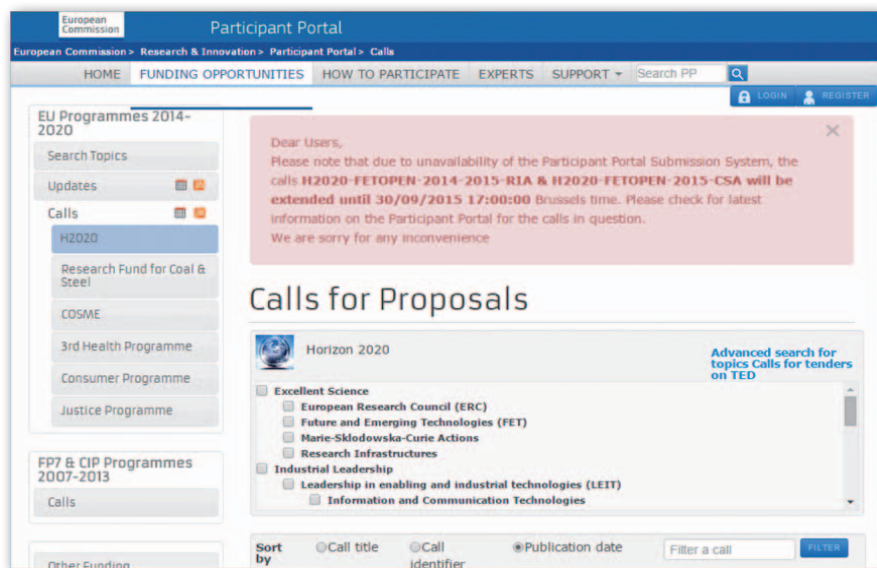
European Commission

Participant Portal

European Commission > Research & Innovation > Participant Portal > Calls

HOME FUNDING OPPORTUNITIES HOW TO PARTICIPATE EXPERTS SUPPORT Search PP

LOGIN REGISTER

EU Programmes 2014-2020

Search Topics

Updates

Calls

H2020

Research Fund for Coal & Steel

COSME

3rd Health Programme

Consumer Programme

Justice Programme

FP7 & CIP Programmes 2007-2013

Calls

Other Funding

Dear Users,
Please note that due to unavailability of the Participant Portal Submission System, the calls **H2020-FETOPEN-2014-2015-RIA & H2020-FETOPEN-2015-CSA will be extended until 30/09/2015 17:00:00** Brussels time. Please check for latest information on the Participant Portal for the calls in question.
We are sorry for any inconvenience

Calls for Proposals

Horizon 2020

Advanced search for topics Calls for tenders on TED

Excellent Science
European Research Council (ERC)
Future and Emerging Technologies (FET)
Marie-Sklodowska-Curie Actions
Research Infrastructures
Industrial Leadership
Leadership in enabling and industrial technologies (LEIT)
Information and Communication Technologies

Sort by Call title Call identifier Publication date Filter a call FILTER